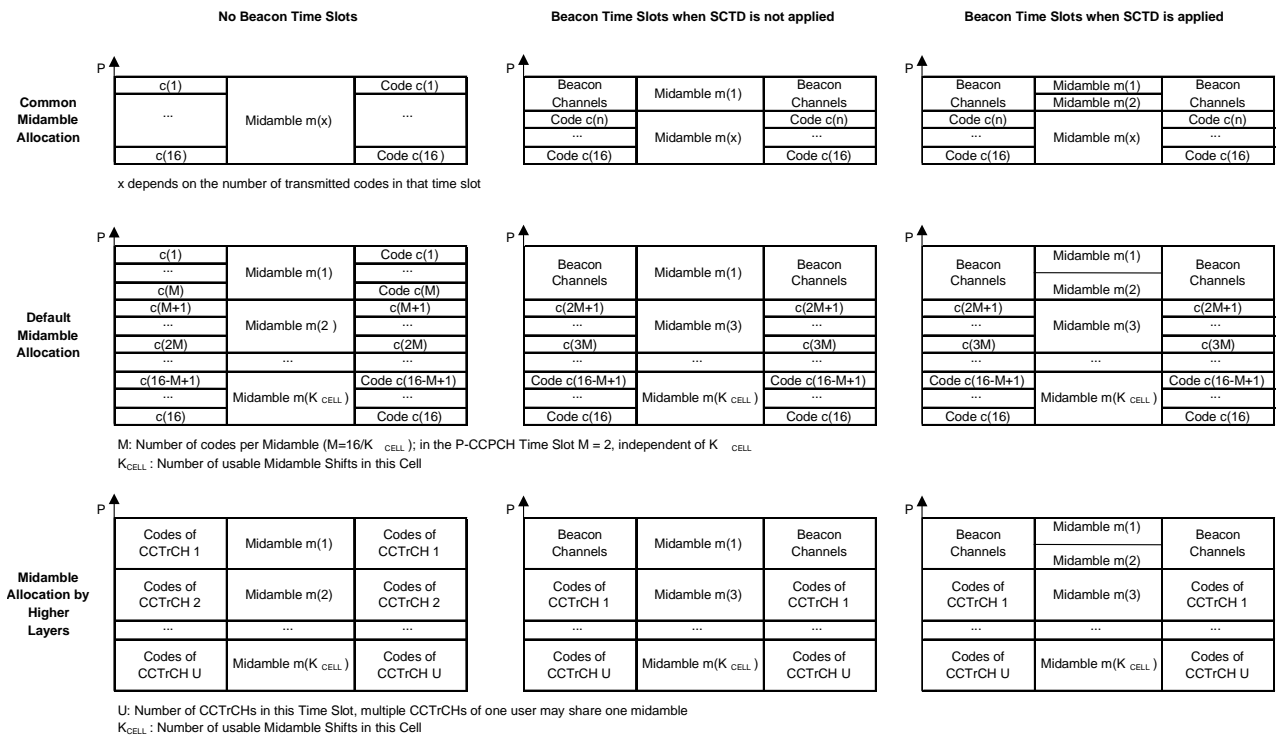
No Beacon Time Slots

Beacon Time Slots when SCTD is not applied

Beacon Time Slots when SCTD is applied

Common Midamble Allocation

P

| c(1) | Midamble m(x) | Code c(1) |
|---|---|---|
| ... | | ... |
| c(16) | | Code c(16) |

P

| Beacon Channels | Midamble m(1) | Beacon Channels |
|---|---|---|
| Code c(n) | Midamble m(x) | Code c(n) |
| ... | | ... |
| Code c(16) | | Code c(16) |

P

| Beacon Channels | Midamble m(1) | Beacon Channels |
|---|---|---|
| | Midamble m(2) | |
| Code c(n) | Midamble m(x) | Code c(n) |
| ... | | ... |
| Code c(16) | | Code c(16) |

x depends on the number of transmitted codes in that time slot

Default Midamble Allocation

P

| c(1) | Midamble m(1) | Code c(1) |
|---|---|---|
| ... | | ... |
| c(M) | | Code c(M) |
| c(M+1) | Midamble m(2 ) | c(M+1) |
| ... | | ... |
| c(2M) | | c(2M) |
| ... | ... | ... |
| c(16-M+1) | Midamble m(K $_{CELL}$ ) | Code c(16-M+1) |
| ... | | ... |
| c(16) | | Code c(16) |

P

| Beacon Channels | Midamble m(1) | Beacon Channels |
|---|---|---|
| c(2M+1) | Midamble m(3) | c(2M+1) |
| ... | | ... |
| c(3M) | | c(3M) |
| ... | ... | ... |
| Code c(16-M+1) | Midamble m(K $_{CELL}$ ) | Code c(16-M+1) |
| ... | | ... |
| Code c(16) | | Code c(16) |

P

| Beacon Channels | Midamble m(1) | Beacon Channels |
|---|---|---|
| | Midamble m(2) | |
| c(2M+1) | Midamble m(3) | c(2M+1) |
| ... | | ... |
| c(3M) | | c(3M) |
| ... | ... | ... |
| Code c(16-M+1) | Midamble m(K $_{CELL}$ ) | Code c(16-M+1) |
| ... | | ... |
| Code c(16) | | Code c(16) |

M: Number of codes per Midamble (M=16/K $_{CELL}$ ); in the P-CCPCH Time Slot M = 2, independent of K $_{CELL}$
K$_{CELL}$ : Number of usable Midamble Shifts in this Cell

Midamble Allocation by Higher Layers

P

| Codes of CCTrCH 1 | Midamble m(1) | Codes of CCTrCH 1 |
|---|---|---|
| Codes of CCTrCH 2 | Midamble m(2) | Codes of CCTrCH 2 |
| ... | ... | ... |
| Codes of CCTrCH U | Midamble m(K $_{CELL}$ ) | Codes of CCTrCH U |

P

| Beacon Channels | Midamble m(1) | Beacon Channels |
|---|---|---|
| Codes of CCTrCH 1 | Midamble m(3) | Codes of CCTrCH 1 |
| ... | ... | ... |
| Codes of CCTrCH U | Midamble m(K $_{CELL}$ ) | Codes of CCTrCH U |

P

| Beacon Channels | Midamble m(1) | Beacon Channels |
|---|---|---|
| | Midamble m(2) | |
| Codes of CCTrCH 1 | Midamble m(3) | Codes of CCTrCH 1 |
| ... | ... | ... |
| Codes of CCTrCH U | Midamble m(K $_{CELL}$ ) | Codes of CCTrCH U |

U: Number of CCTrCHs in this Time Slot, multiple CCTrCHs of one user may share one midamble
K$_{CELL}$ : Number of usable Midamble Shifts in this Cell